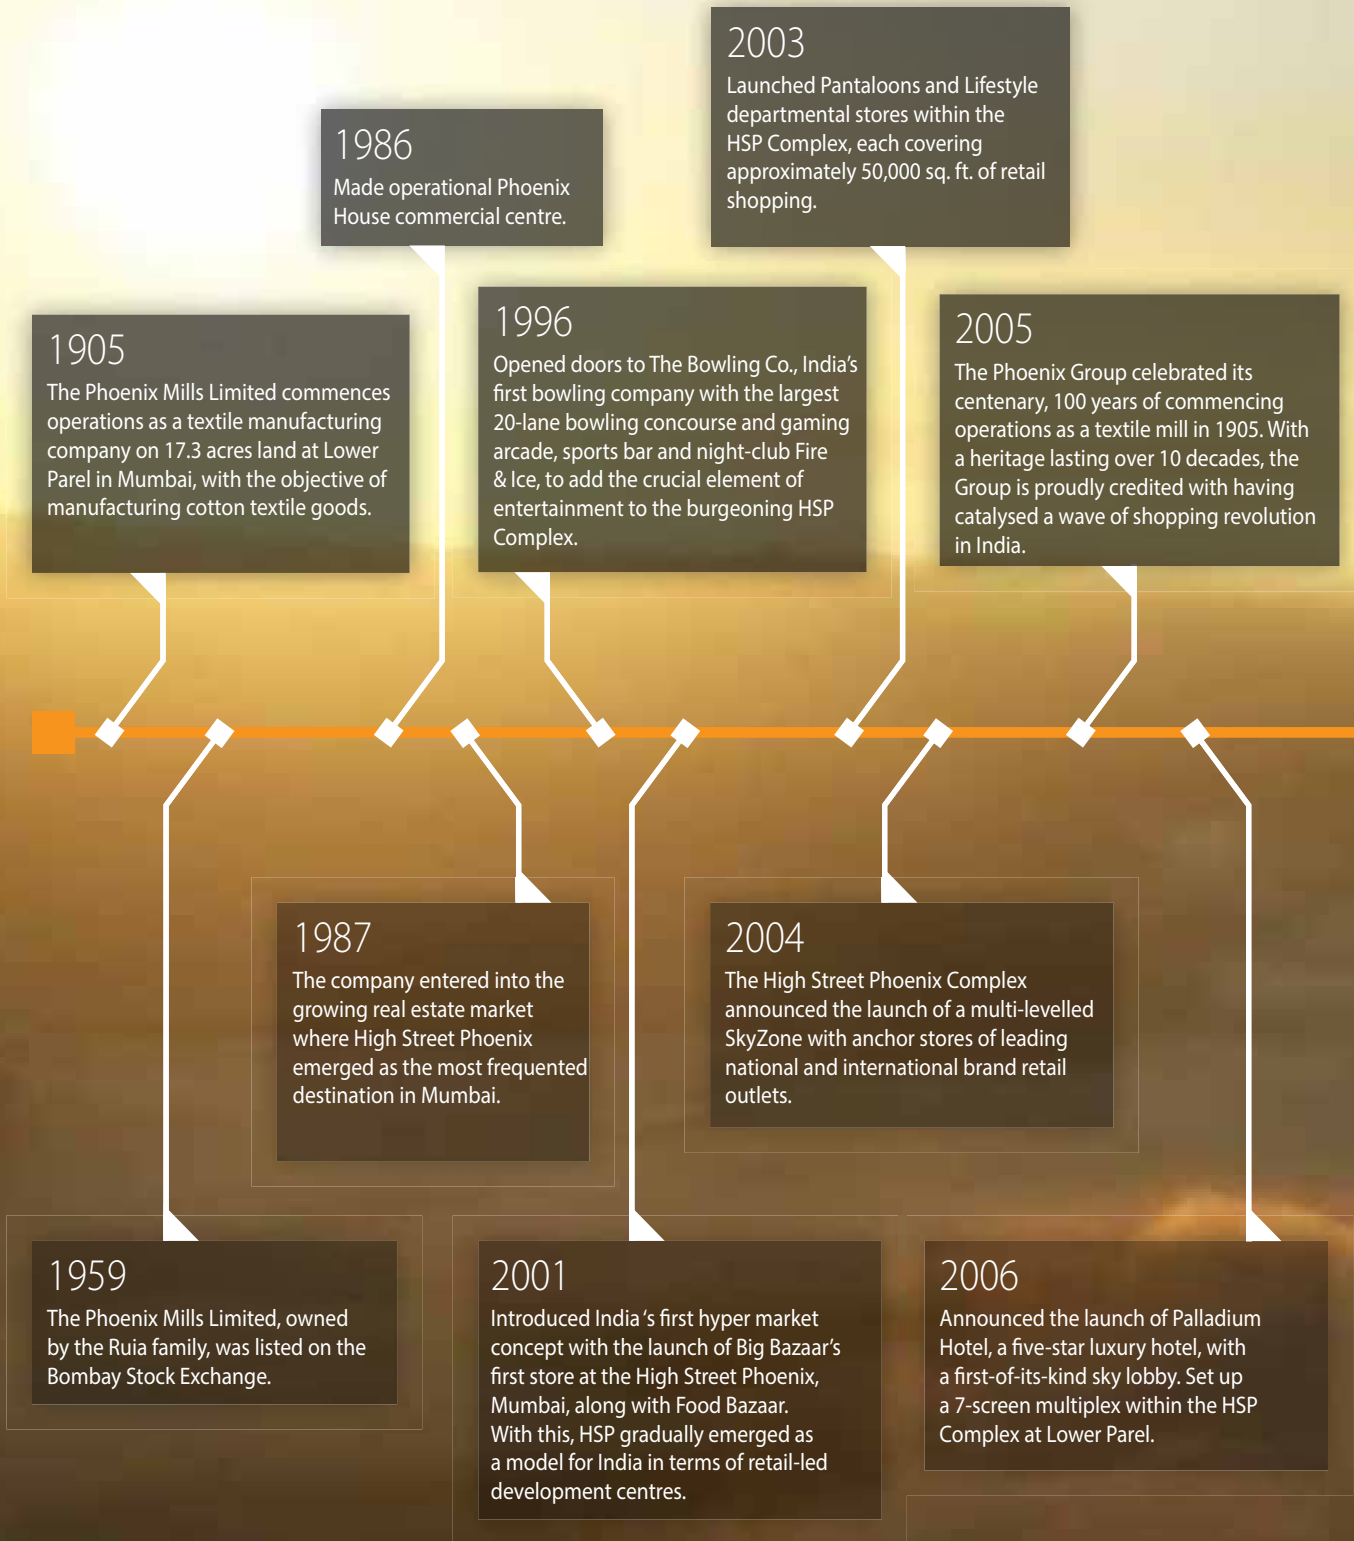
1905
The Phoenix Mills Limited commences operations as a textile manufacturing company on 17.3 acres land at Lower Parel in Mumbai, with the objective of manufacturing cotton textile goods.

1959
The Phoenix Mills Limited, owned by the Ruia family, was listed on the Bombay Stock Exchange.

1986
Made operational Phoenix House commercial centre.

1987
The company entered into the growing real estate market where High Street Phoenix emerged as the most frequented destination in Mumbai.

1996
Opened doors to The Bowling Co., India's first bowling company with the largest 20-lane bowling concourse and gaming arcade, sports bar and night-club Fire & Ice, to add the crucial element of entertainment to the burgeoning HSP Complex.

2001
Introduced India's first hyper market concept with the launch of Big Bazaar's first store at the High Street Phoenix, Mumbai, along with Food Bazaar. With this, HSP gradually emerged as a model for India in terms of retail-led development centres.

2003
Launched Pantaloons and Lifestyle departmental stores within the HSP Complex, each covering approximately 50,000 sq. ft. of retail shopping.

2004
The High Street Phoenix Complex announced the launch of a multi-levelled SkyZone with anchor stores of leading national and international brand retail outlets.

2005
The Phoenix Group celebrated its centenary, 100 years of commencing operations as a textile mill in 1905. With a heritage lasting over 10 decades, the Group is proudly credited with having catalysed a wave of shopping revolution in India.

2006
Announced the launch of Palladium Hotel, a five-star luxury hotel, with a first-of-its-kind sky lobby. Set up a 7-screen multiplex within the HSP Complex at Lower Parel.